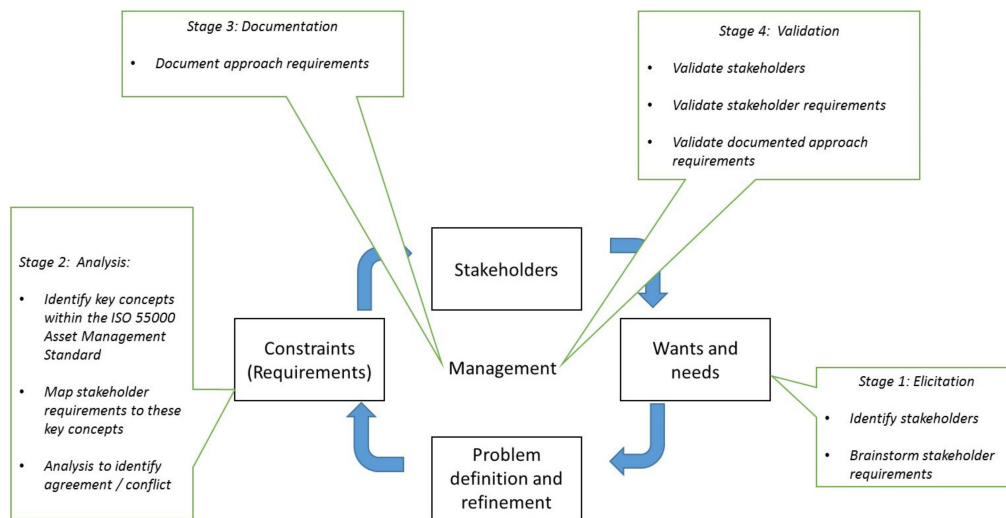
Stage 3: Documentation

• Document approach requirements

Stage 4: Validation

• Validate stakeholders

• Validate stakeholder requirements

• Validate documented approach requirements

Stage 2: Analysis:

• Identify key concepts within the ISO 55000 Asset Management Standard

• Map stakeholder requirements to these key concepts

• Analysis to identify agreement / conflict

Stakeholders

Constraints (Requirements)

Management

Wants and needs

Problem definition and refinement

Stage 1: Elicitation

• Identify stakeholders

• Brainstorm stakeholder requirements